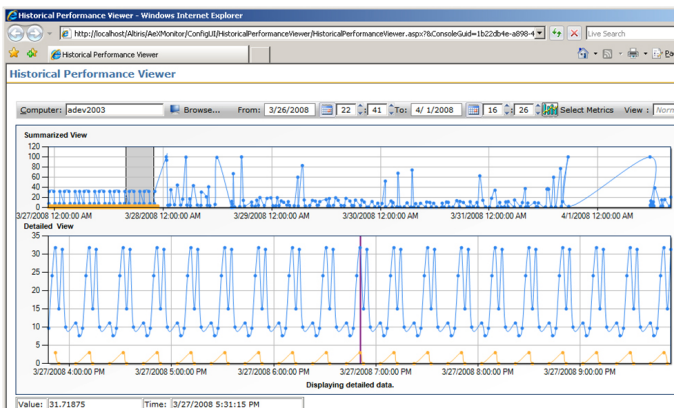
Historical Performance Viewer - Windows Internet Explorer

http://localhost/Altiris/AeXMonitor/ConfigUI/HistoricalPerformanceViewer/HistoricalPerformanceViewer.aspx?&ConsoleGuid=1b22db4e-a898-4

Live Search

Historical Performance Viewer

Historical Performance Viewer

Computer: adev2003 Browse... From: 3/26/2008 22 : 41 To: 4/ 1/2008 16 : 26 Select Metrics View : Norm

Summarized View

120
100
80
60
40
20
0

3/27/2008 12:00:00 AM 3/28/2008 12:00:00 AM 3/29/2008 12:00:00 AM 3/30/2008 12:00:00 AM 3/31/2008 12:00:00 AM 4/1/2008 12:00:00 AM

Detailed View

35
30
25
20
15
10
5
0

3/27/2008 4:00:00 PM 3/27/2008 5:00:00 PM 3/27/2008 6:00:00 PM 3/27/2008 7:00:00 PM 3/27/2008 8:00:00 PM 3/27/2008 9:00:00 PM

Displaying detailed data.

Value: 31.71875 Time: 3/27/2008 5:31:15 PM